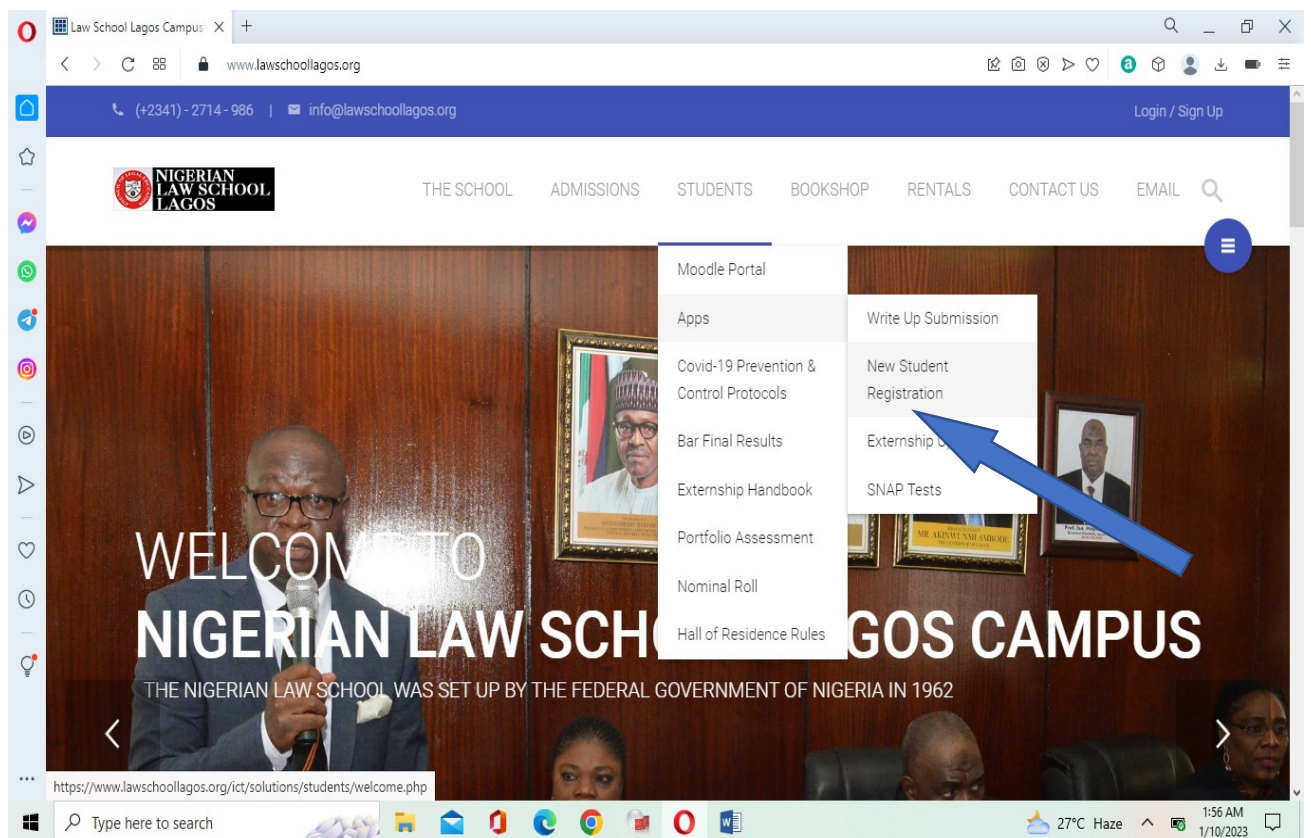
Law School Lagos Campus ×

www.lawschoollagos.org

(+2341) - 2714 - 986 | info@lawschoollagos.org

Login / Sign Up

NIGERIAN LAW SCHOOL LAGOS

THE SCHOOL ADMISSIONS STUDENTS BOOKSHOP RENTALS CONTACT US EMAIL

Moodle Portal
Apps
Covid-19 Prevention & Control Protocols
Bar Final Results
Externship Handbook
Portfolio Assessment
Nominal Roll
Hall of Residence Rules

Write Up Submission
New Student Registration
Externship U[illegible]
SNAP Tests

MR. AKINWUNMI AMBODE

WELCOME TO
NIGERIAN LAW SCH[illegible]GOS CAMPUS
THE NIGERIAN LAW SCHOOL WAS SET UP BY THE FEDERAL GOVERNMENT OF NIGERIA IN 1962

https://www.lawschoollagos.org/ict/solutions/students/welcome.php

Type here to search

27°C Haze

1:56 AM
1/10/2023